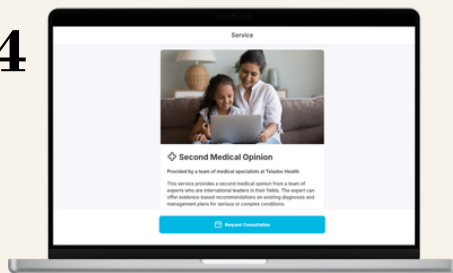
4

Service

Second Medical Opinion

Provided by a team of medical specialists at Teladoc Health

This service provides a second medical opinion from a team of experts who are international leaders in their fields. The expert can offer evidence-based recommendations on existing diagnoses and management plans for serious or complex conditions.

Request Consultation